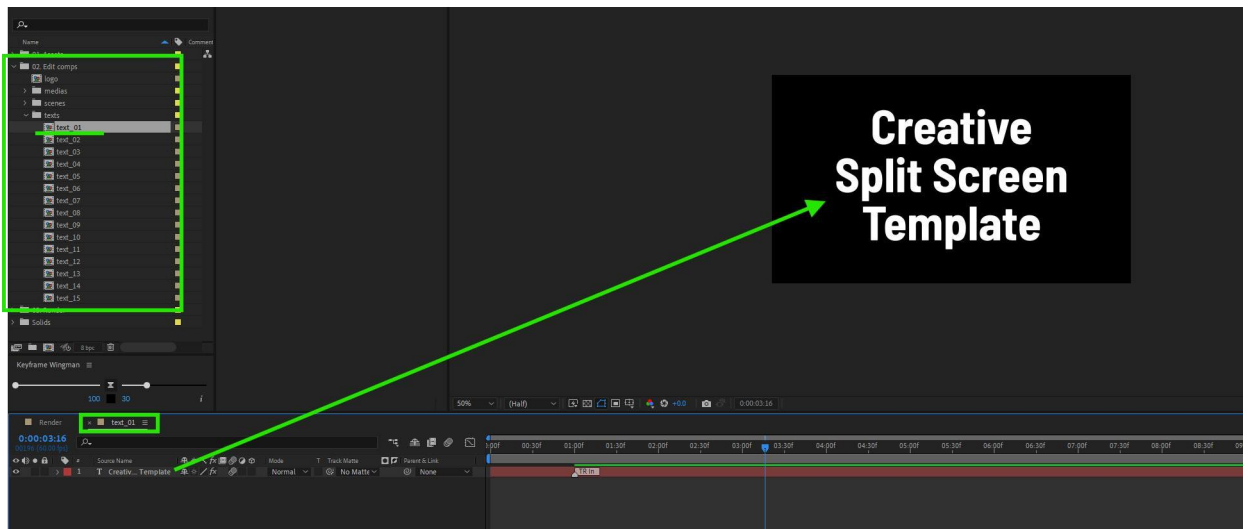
Name
Comment
01. Assets
02. Edit comps
logo
medias
scenes
texts
text_01
text_02
text_03
text_04
text_05
text_06
text_07
text_08
text_09
text_10
text_11
text_12
text_13
text_14
text_15
03. Render
Solids
8 bpc
Keyframe Wingman ≡
100 30
Creative Split Screen Template
50% (Half) +0.0 0:00:03:16
Render
text_01 ≡
0:00:03:16
00106 (30.00 fps)
Source Name
Mode
T Track Matte
Parent & Link
1 T Creativ... Template
Normal
No Matte
None
0:00f 00:30f 01:00f 01:30f 02:00f 02:30f 03:00f 03:30f 04:00f 04:30f 05:00f 05:30f 06:00f 06:30f 07:00f 07:30f 08:00f 08:30f 09
TR In